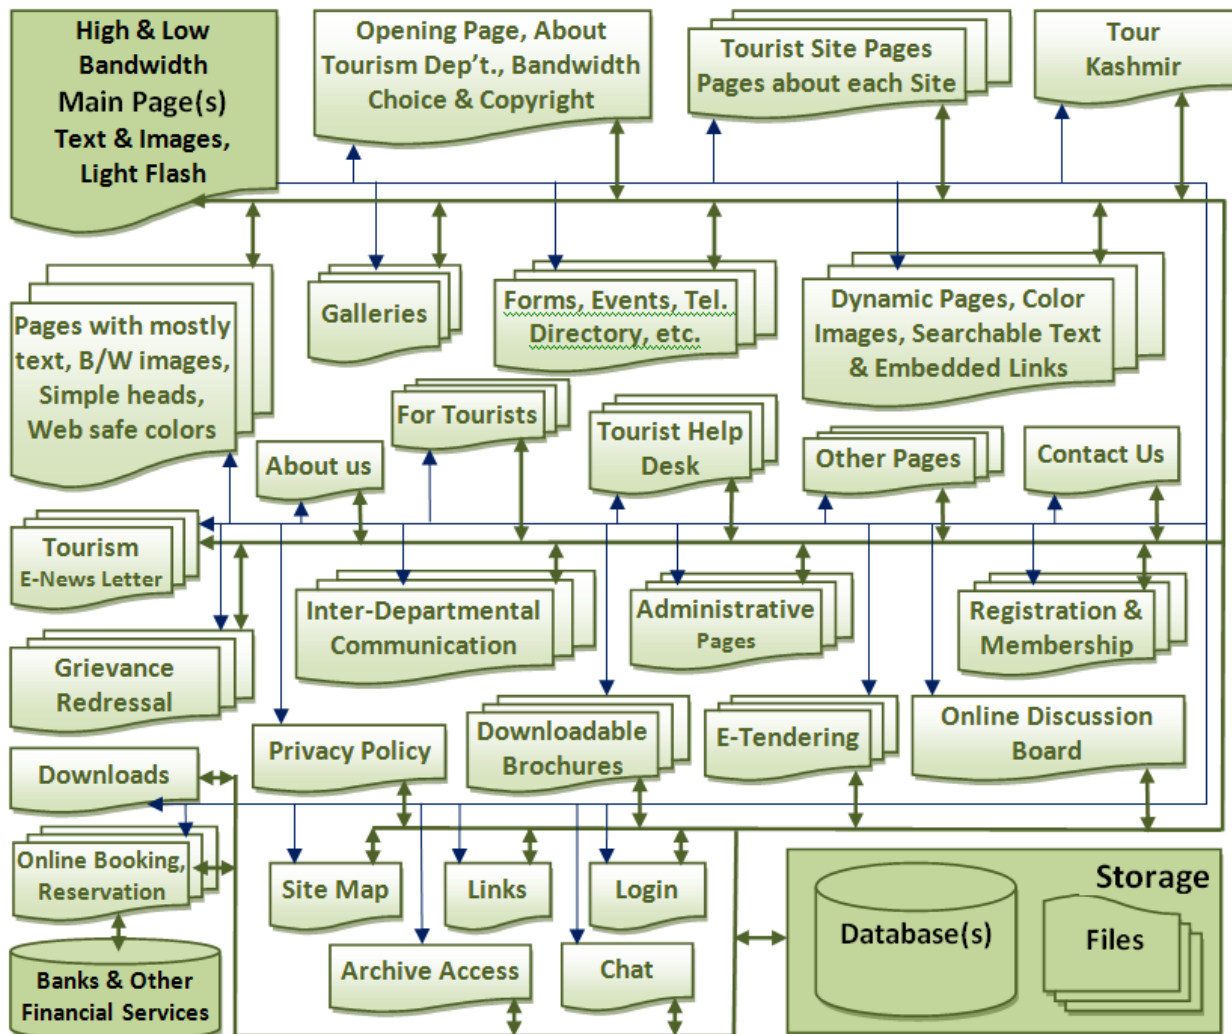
High & Low Bandwidth Main Page(s) Text & Images, Light Flash

Opening Page, About Tourism Dep't., Bandwidth Choice & Copyright

Tourist Site Pages Pages about each Site

Tour Kashmir

Pages with mostly text, B/W images, Simple heads, Web safe colors

Galleries

Forms, Events, Tel. Directory, etc.

Dynamic Pages, Color Images, Searchable Text & Embedded Links

For Tourists

Tourist Help Desk

About us

Other Pages

Contact Us

Tourism E-News Letter

Inter-Departmental Communication

Administrative Pages

Registration & Membership

Grievance Redressal

Privacy Policy

Downloadable Brochures

E-Tendering

Online Discussion Board

Downloads

Online Booking, Reservation

Site Map

Links

Login

Storage

Database(s)

Files

Archive Access

Chat

Banks & Other Financial Services